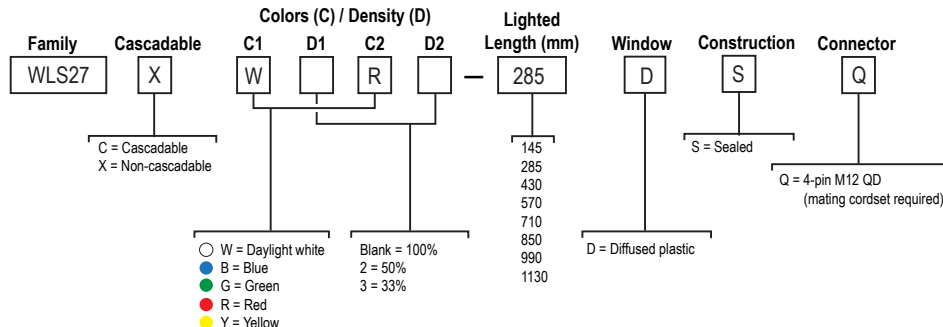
Colors (C) / Density (D)

Family
WLS27

Cascadable
X

C1
W

D1

C2
R

D2

—

Lighted Length (mm)
285

Window
D

Construction
S

Connector
Q

C = Cascadable
X = Non-cascadable

145
285
430
570
710
850
990
1130

S = Sealed

Q = 4-pin M12 QD
(mating cordset required)

W = Daylight white
B = Blue
G = Green
R = Red
Y = Yellow

Blank = 100%
2 = 50%
3 = 33%

D = Diffused plastic